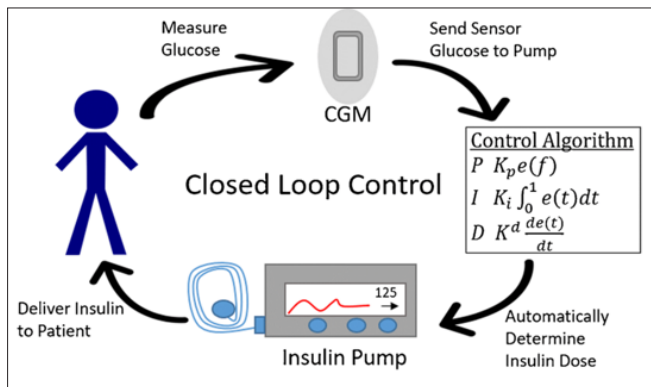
Measure Glucose

Send Sensor Glucose to Pump

CGM

Control Algorithm
$P \; K_p e(f)$
$I \; K_i \int_0^1 e(t)dt$
$D \; K^d \frac{de(t)}{dt}$

Closed Loop Control

125

Deliver Insulin to Patient

Insulin Pump

Automatically Determine Insulin Dose